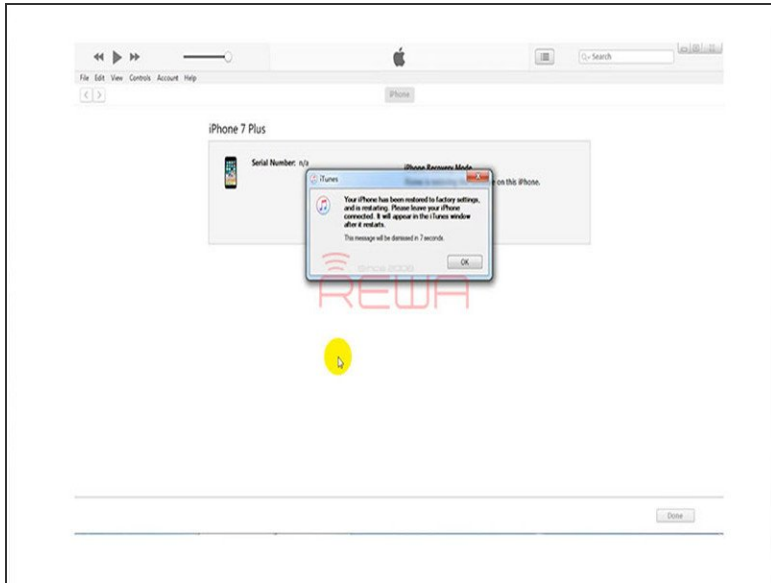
Search

File Edit View Controls Account Help

iPhone

iPhone 7 Plus

Serial Number: n/a

iPhone Recovery Mode

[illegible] on this iPhone.

iTunes

Your iPhone has been restored to factory settings, and is restarting. Please leave your iPhone connected. It will appear in the iTunes window after it restarts.

This message will be dismissed in 7 seconds.

OK

Since 2006

REWA

Done